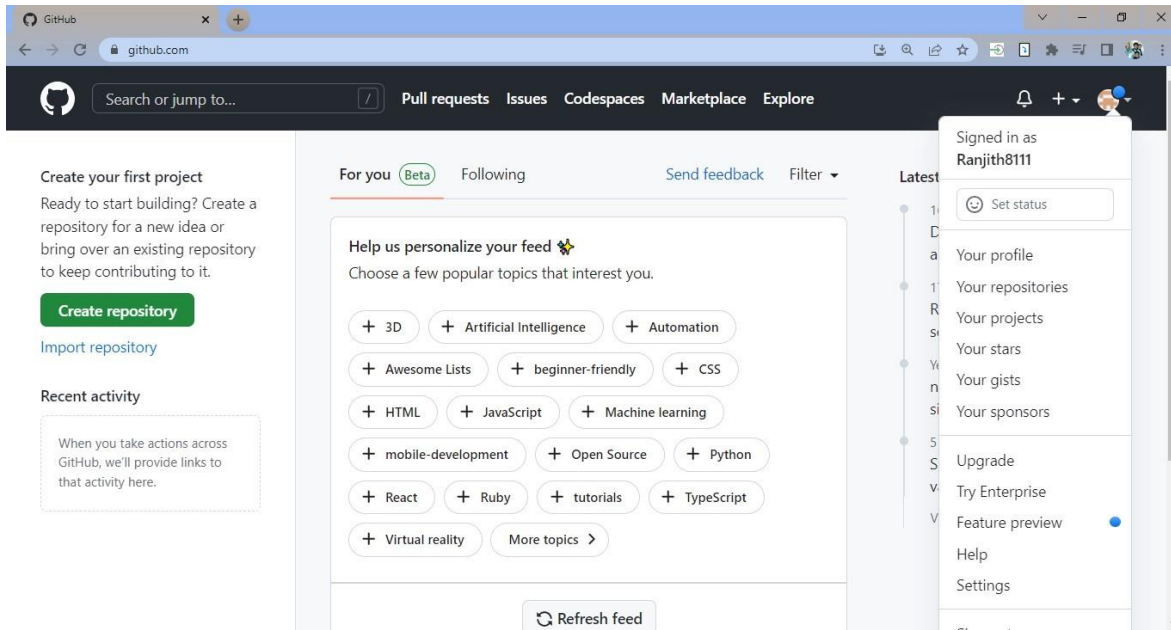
GitHub
github.com

Search or jump to...
/
Pull requests Issues Codespaces Marketplace Explore

Create your first project
Ready to start building? Create a repository for a new idea or bring over an existing repository to keep contributing to it.
Create repository
Import repository

Recent activity
When you take actions across GitHub, we'll provide links to that activity here.

For you Beta Following Send feedback Filter

Help us personalize your feed
Choose a few popular topics that interest you.

+ 3D + Artificial Intelligence + Automation
+ Awesome Lists + beginner-friendly + CSS
+ HTML + JavaScript + Machine learning
+ mobile-development + Open Source + Python
+ React + Ruby + tutorials + TypeScript
+ Virtual reality More topics

Refresh feed

Latest

Signed in as
Ranjith8111
Set status
Your profile
Your repositories
Your projects
Your stars
Your gists
Your sponsors
Upgrade
Try Enterprise
Feature preview
Help
Settings